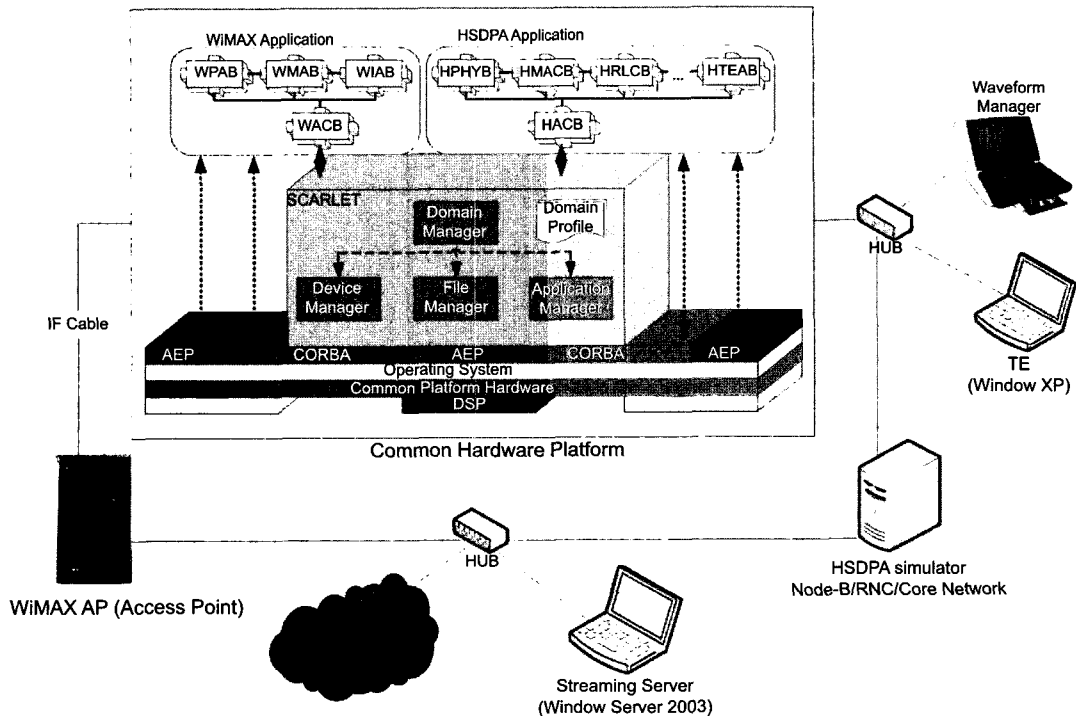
WiMAX Application

WPAB

WMAB

WIAB

WACB

HSDPA Application

HPHYB

HMACB

HRLCB

...

HTEAB

HACB

SCARLET

Domain Manager

Domain Profile

Device Manager

File Manager

Application Manager

AEP

CORBA

AEP

CORBA

AEP

Operating System

Common Platform Hardware

DSP

IF Cable

Common Hardware Platform

Waveform Manager

HUB

TE (Window XP)

WiMAX AP (Access Point)

HUB

HSDPA simulator Node-B/RNC/Core Network

Streaming Server (Window Server 2003)